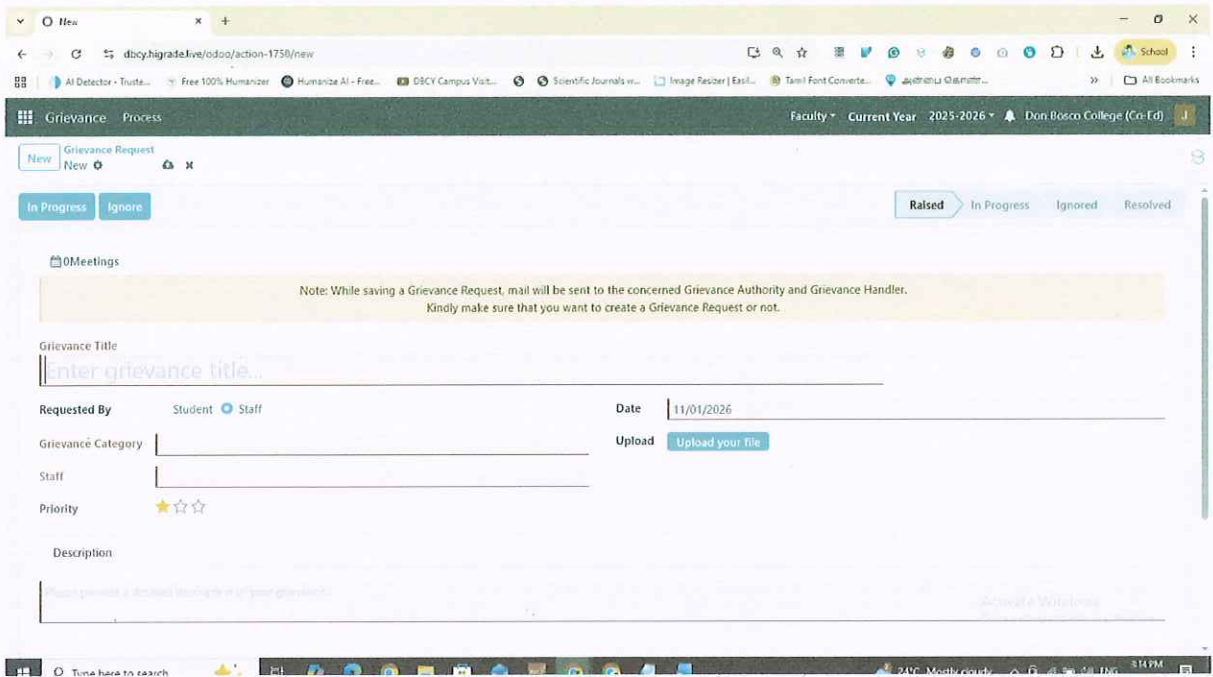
New ×

dbcy.higrade.live/odoo/action-1758/new

School

AI Detector - Truste... Free 100% Humanizer Humanize AI - Free... DBCY Campus Visit... Scientific Journals w... Image Resizer | Easil... Tamil Font Converte... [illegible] All Bookmarks

Grievance Process

Faculty Current Year 2025-2026 Don Bosco College (Co-Ed) J

New Grievance Request New

In Progress Ignore

Raised In Progress Ignored Resolved

0Meetings

Note: While saving a Grievance Request, mail will be sent to the concerned Grievance Authority and Grievance Handler. Kindly make sure that you want to create a Grievance Request or not.

Grievance Title

Enter grievance title...

Requested By Student Staff

Date 11/01/2026

Grievance Category

Upload Upload your file

Staff

Priority

Description

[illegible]

Activate Windows

Type here to search

24°C Mostly cloudy ENG 8:14 PM